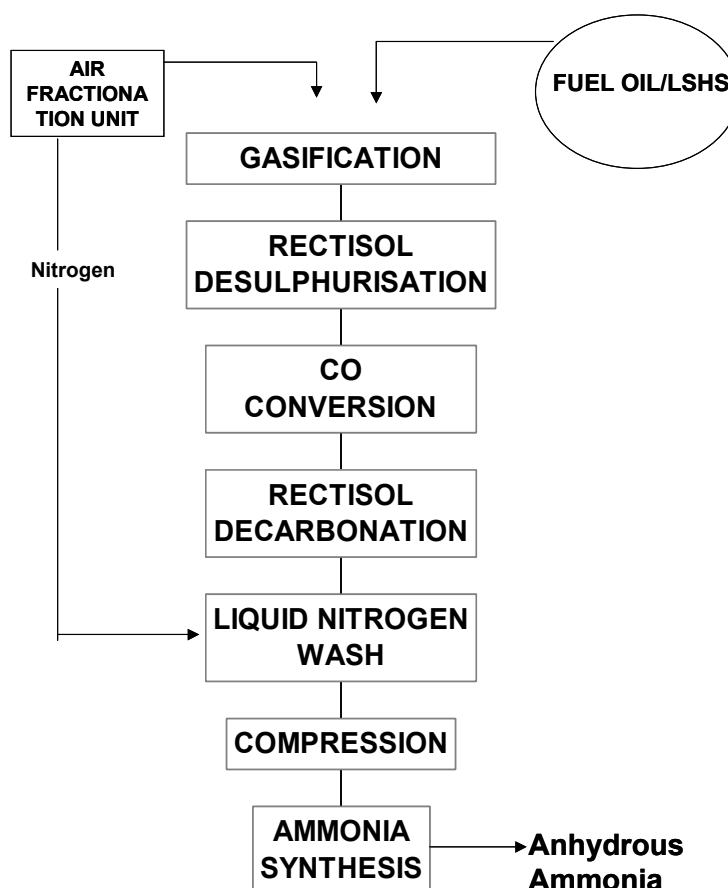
AIR FRACTIONA TION UNIT

FUEL OIL/LSHS

GASIFICATION

Nitrogen

RECTISOL DESULPHURISATION

CO CONVERSION

RECTISOL DECARBONATION

LIQUID NITROGEN WASH

COMPRESSION

AMMONIA SYNTHESIS

Anhydrous Ammonia